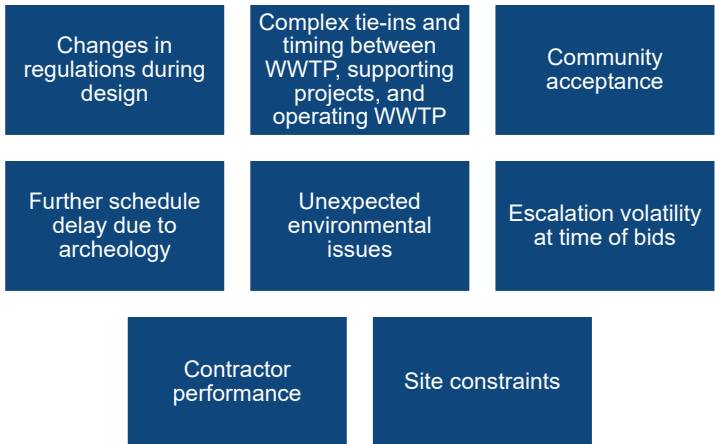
Changes in regulations during design

Complex tie-ins and timing between WWTP, supporting projects, and operating WWTP

Community acceptance

Further schedule delay due to archeology

Unexpected environmental issues

Escalation volatility at time of bids

Contractor performance

Site constraints